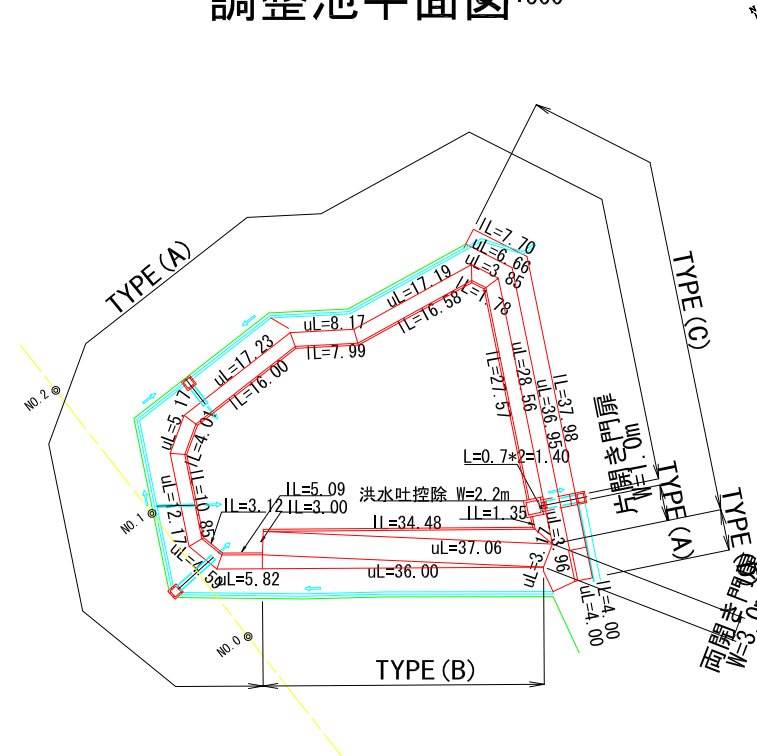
調整池平面図

TYPE(A)
TYPE(C)
TYPE(B)
TYPE(A)
TYPE(C)
NO.2
NO.1
NO.0
lL=7.70
uL=6.66
uL=3.85
lL=1.78
uL=17.19
lL=16.58
uL=8.17
lL=7.99
uL=17.23
lL=16.00
uL=5.17
lL=4.01
lL=10.85
uL=12.17
uL=4.5
uL=5.82
lL=3.12
lL=5.09
lL=3.00
洪水吐控除 W=2.2m
lL=34.48
uL=37.06
uL=36.00
lL=1.35
L=0.7*2=1.40
lL=27.57
uL=28.56
uL=36.95
lL=37.98
uL=3.
lL=2.96
lL=4.00
uL=4.00
片開き門扉 W=1.0m
両開き門扉 W=3.0